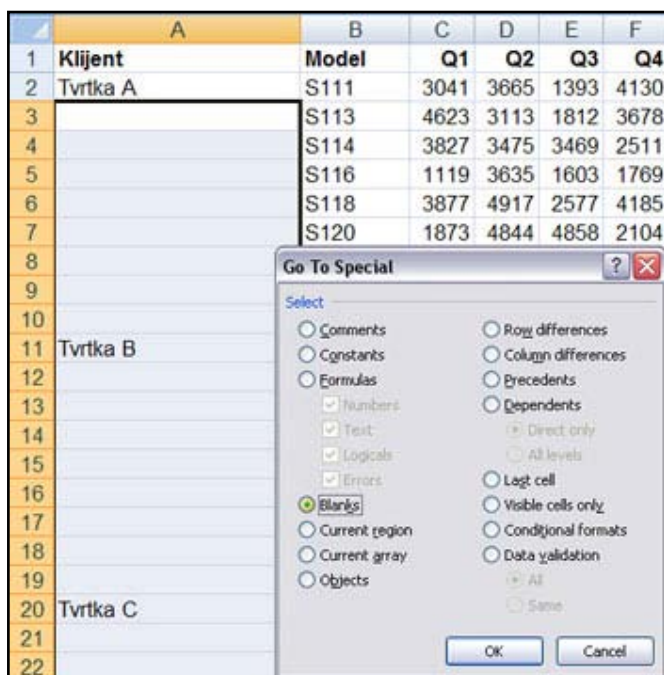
| | A | B | C | D | E | F |
|---|---|---|---|---|---|---|
| 1 | Klijent | Model | Q1 | Q2 | Q3 | Q4 |
| 2 | Tvrtka A | S111 | 3041 | 3665 | 1393 | 4130 |
| 3 | | S113 | 4623 | 3113 | 1812 | 3678 |
| 4 | | S114 | 3827 | 3475 | 3469 | 2511 |
| 5 | | S116 | 1119 | 3635 | 1603 | 1769 |
| 6 | | S118 | 3877 | 4917 | 2577 | 4185 |
| 7 | | S120 | 1873 | 4844 | 4858 | 2104 |
| 8 | | | | | | |
| 9 | | | | | | |
| 10 | | | | | | |
| 11 | Tvrtka B | | | | | |
| 12 | | | | | | |
| 13 | | | | | | |
| 14 | | | | | | |
| 15 | | | | | | |
| 16 | | | | | | |
| 17 | | | | | | |
| 18 | | | | | | |
| 19 | | | | | | |
| 20 | Tvrtka C | | | | | |
| 21 | | | | | | |
| 22 | | | | | | |

Go To Special ? X

Select

Comments
Constants
Formulas
Numbers
Text
Logicals
Errors
Blanks
Current region
Current array
Objects

Row differences
Column differences
Precedents
Dependents
Direct only
All levels
Last cell
Visible cells only
Conditional formats
Data validation
All
Same

OK Cancel